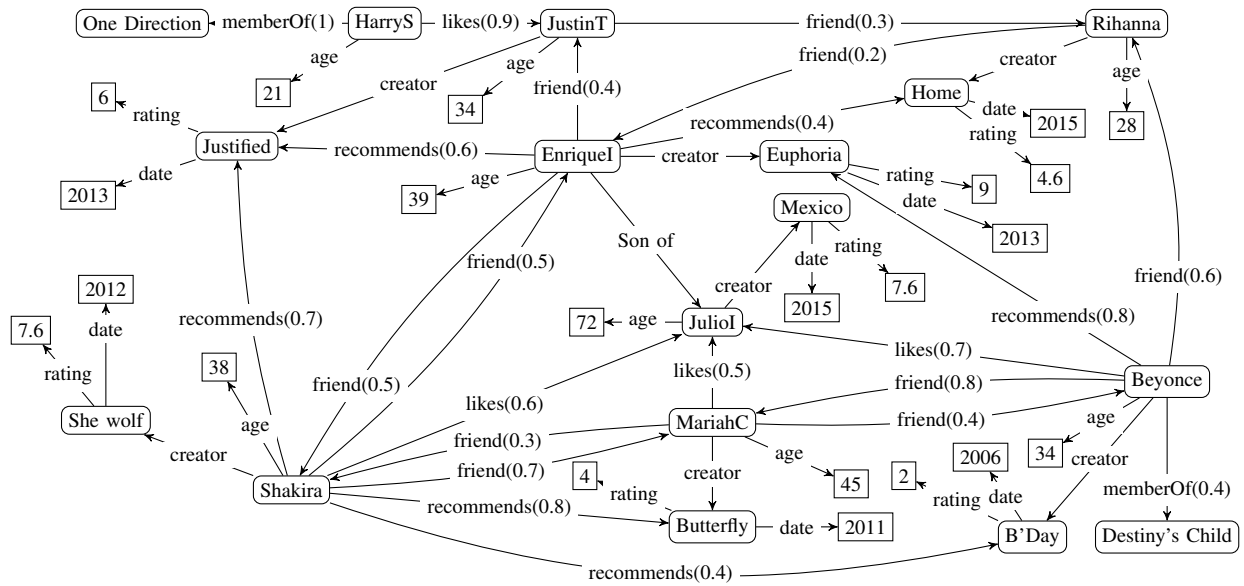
One Direction memberOf(1) HarryS likes(0.9) JustinT friend(0.3) Rihanna

age 21 creator age 34 friend(0.2) creator age 28

6 rating friend(0.4) Home date 2015 rating 4.6

Justified recommends(0.6) EnriqueI recommends(0.4) creator Euphoria

date 2013 age 39 rating 9 date 2013

Son of Mexico creator rating 7.6 date 2015

friend(0.5) friend(0.6)

2012 date 7.6 rating recommends(0.7) 72 age JulioI recommends(0.8)

likes(0.7)

38 friend(0.5) likes(0.5) friend(0.8) Beyonce

She wolf age likes(0.6) MariahC friend(0.4) age

creator friend(0.3) creator age 34 creator

Shakira friend(0.7) 4 rating 45 2 2006 date memberOf(0.4)

recommends(0.8) Butterfly date 2011 rating B'Day Destiny's Child

recommends(0.4)